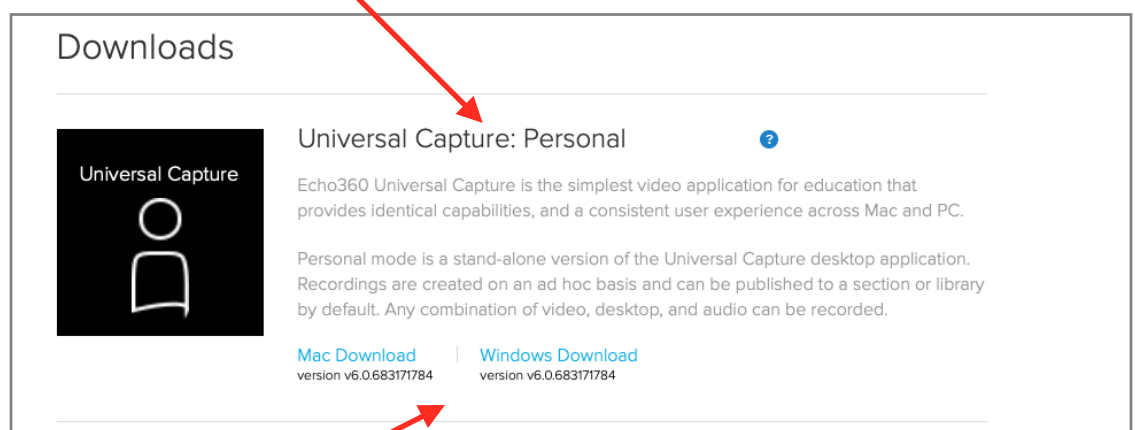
Downloads

Universal Capture

Universal Capture: Personal

?

Echo360 Universal Capture is the simplest video application for education that provides identical capabilities, and a consistent user experience across Mac and PC.

Personal mode is a stand-alone version of the Universal Capture desktop application. Recordings are created on an ad hoc basis and can be published to a section or library by default. Any combination of video, desktop, and audio can be recorded.

Mac Download
version v6.0.683171784

Windows Download
version v6.0.683171784